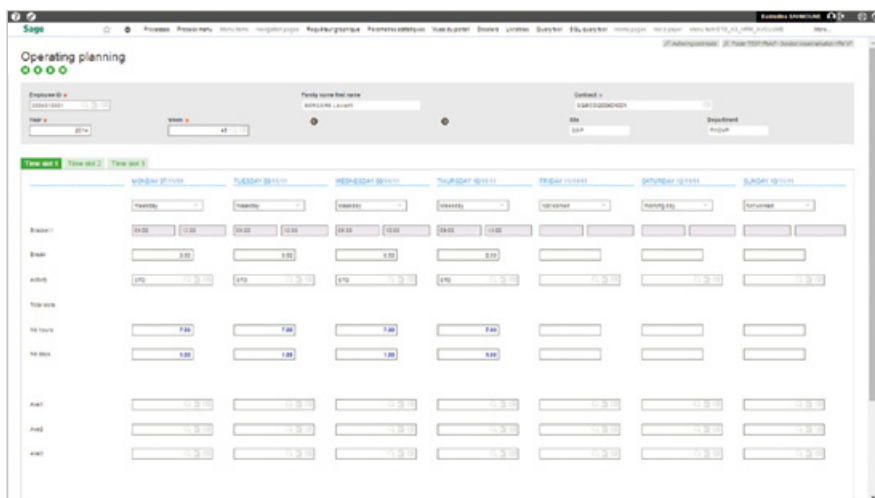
Sage

Processes Process menu Menu items Navigation pages Requêteur graphique Paramètres statistiques Vues du portail Dossiers Lanceur Query tool SQL query tool Home pages Nouvelle page Menu item STD_X3_HRM_AVECLIMIE More...

Operating planning

Employee ID
Family name first name
Contract
Year
2014
Week
45
Site
Department

Time slot 1 Time slot 2 Time slot 3

MONDAY
TUESDAY
WEDNESDAY
THURSDAY
FRIDAY
SATURDAY
SUNDAY

Weekday Weekday Weekday Weekday Not worked Working day Not worked

Session 1
09:00 12:00 09:00 12:00 09:00 12:00 09:00 12:00

Break
0.00 0.00 0.00 0.00

Activity
STD STD STD STD

Total slots

Nb hours
7.00 7.00 7.00 7.00

Nb days
1.00 1.00 1.00 1.00

Ave1

Ave2

Ave3